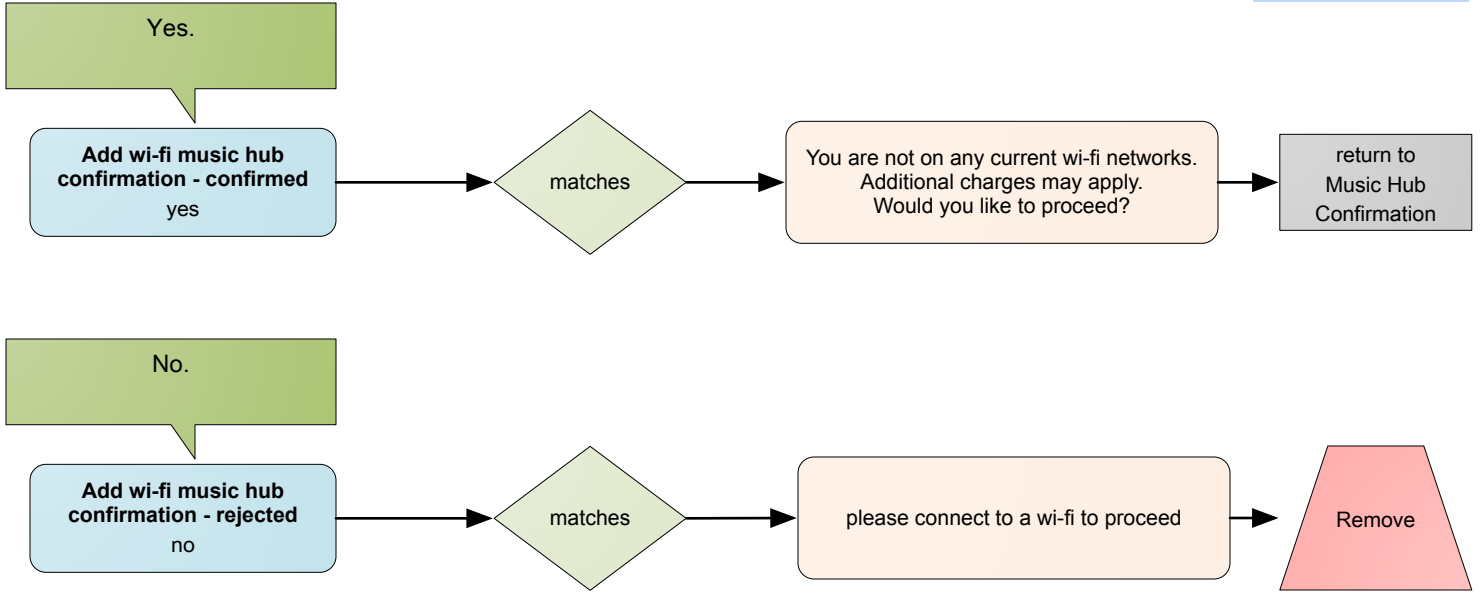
Yes.

Add wi-fi music hub confirmation - confirmed
yes

matches

You are not on any current wi-fi networks. Additional charges may apply. Would you like to proceed?

return to Music Hub Confirmation

No.

Add wi-fi music hub confirmation - rejected
no

matches

please connect to a wi-fi to proceed

Remove